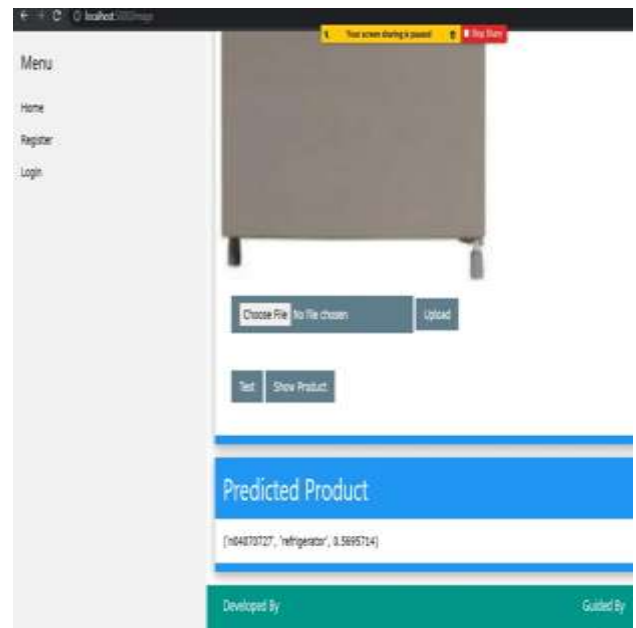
localhost:5000/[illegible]

Your screen sharing is paused

Stop Share

Menu

Home

Register

Login

Choose File No file chosen

Upload

Test

Show Product

Predicted Product

('n04070727', 'refrigerator', 0.5695714)

Developed By

Guided By